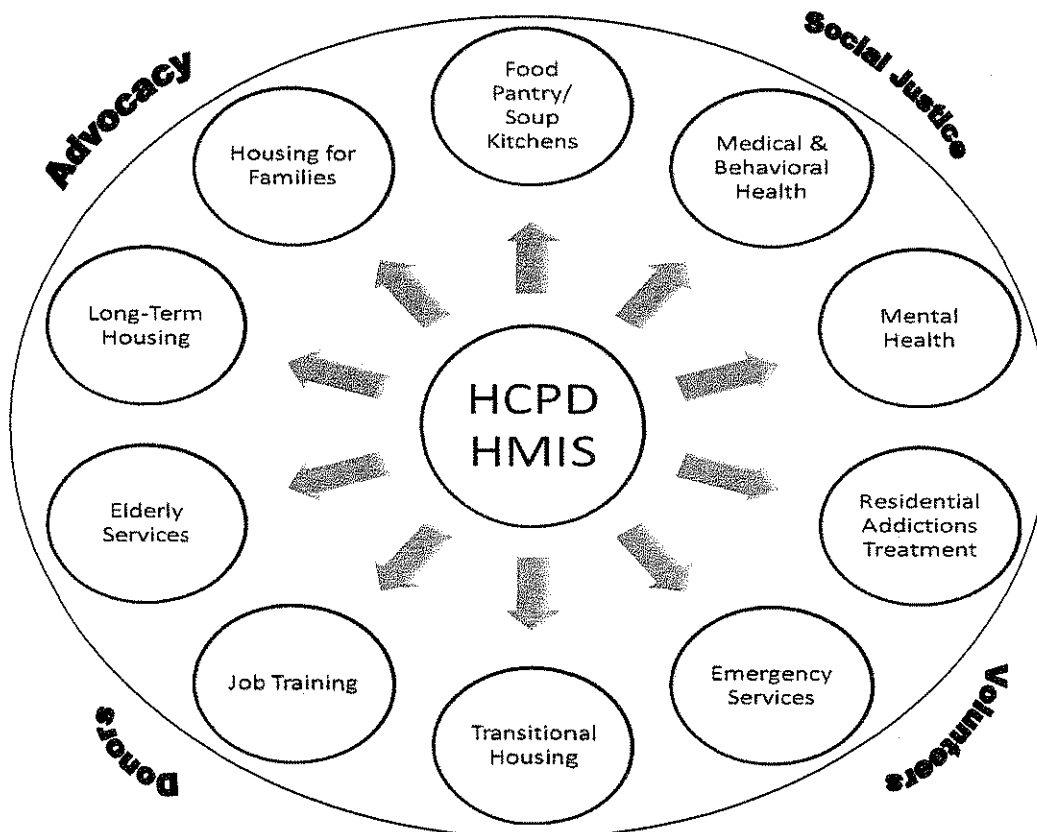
Advocacy

Social Justice

Food Pantry/ Soup Kitchens

Housing for Families

Medical & Behavioral Health

Long-Term Housing

Mental Health

HCPD HMIS

Elderly Services

Residential Addictions Treatment

Job Training

Emergency Services

Transitional Housing

Donors

Volunteers